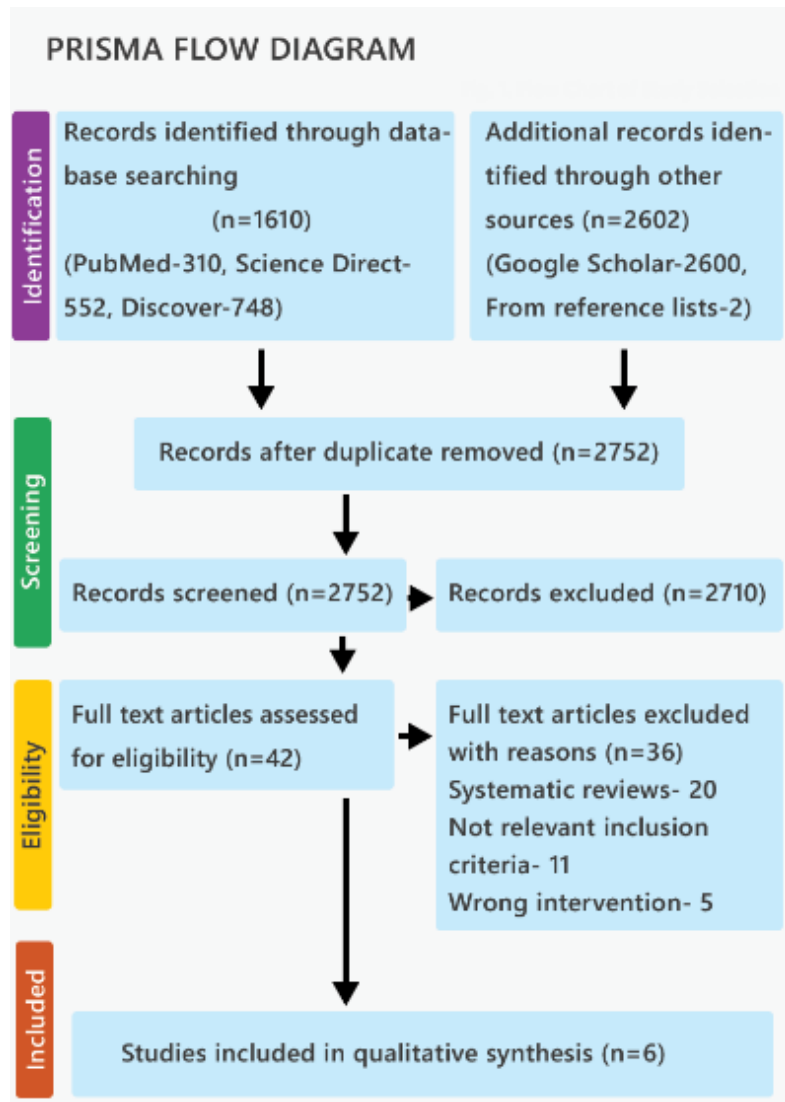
PRISMA FLOW DIAGRAM

Identification

Records identified through database searching
(n=1610)
(PubMed-310, Science Direct-552, Discover-748)

Additional records identified through other sources (n=2602)
(Google Scholar-2600, From reference lists-2)

Screening

Records after duplicate removed (n=2752)

Records screened (n=2752)

Records excluded (n=2710)

Eligibility

Full text articles assessed for eligibility (n=42)

Full text articles excluded with reasons (n=36)
Systematic reviews- 20
Not relevant inclusion criteria- 11
Wrong intervention- 5

Included

Studies included in qualitative synthesis (n=6)